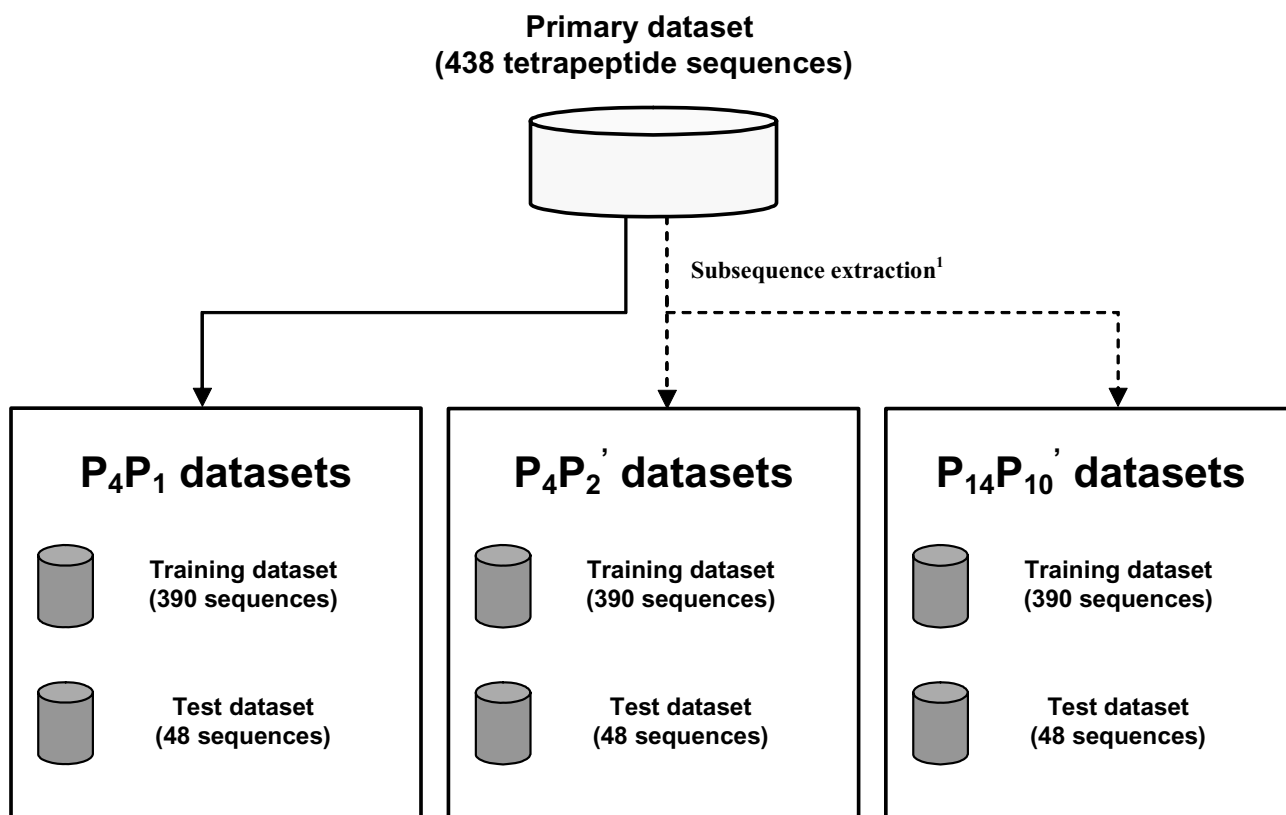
Primary dataset
(438 tetrapeptide sequences)

Subsequence extraction$^1$

$P_4P_1$ datasets

Training dataset
(390 sequences)

Test dataset
(48 sequences)

$P_4P_2^{'}$ datasets

Training dataset
(390 sequences)

Test dataset
(48 sequences)

$P_{14}P_{10}^{'}$ datasets

Training dataset
(390 sequences)

Test dataset
(48 sequences)